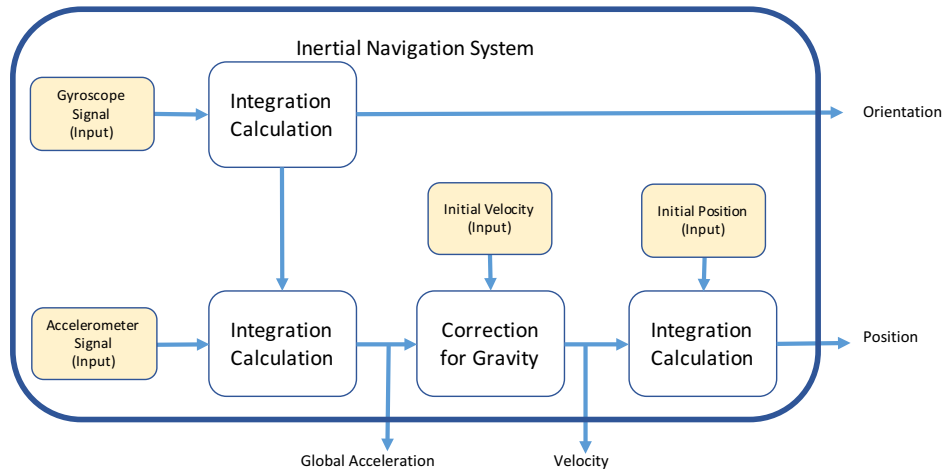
Inertial Navigation System

Gyroscope Signal (Input)

Integration Calculation

Orientation

Initial Velocity (Input)

Initial Position (Input)

Accelerometer Signal (Input)

Integration Calculation

Correction for Gravity

Integration Calculation

Position

Global Acceleration

Velocity